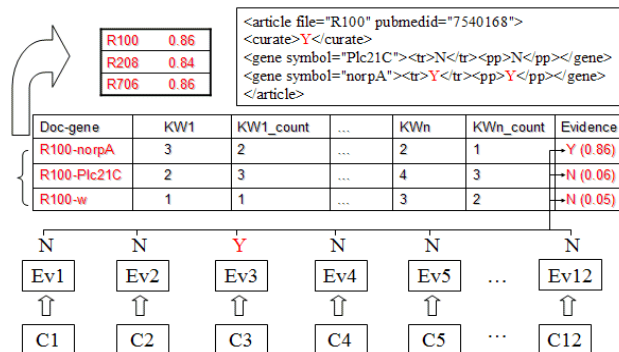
| R100 | 0.86 |
|---|---|
| R208 | 0.84 |
| R706 | 0.86 |

<article file="R100" pubmedid="7540168">
<curate>Y</curate>
<gene symbol="Plc21C"><tr>N</tr><pp>N</pp></gene>
<gene symbol="norpA"><tr>Y</tr><pp>Y</pp></gene>
</article>

| Doc-gene | KW1 | KW1_count | ... | KWn | KWn_count | Evidence |
|---|---|---|---|---|---|---|
| R100-norpA | 3 | 2 | ... | 2 | 1 | Y (0.86) |
| R100-Plc21C | 2 | 3 | ... | 4 | 3 | N (0.06) |
| R100-w | 1 | 1 | ... | 3 | 2 | N (0.05) |

N N Y N N N

Ev1 Ev2 Ev3 Ev4 Ev5 ... Ev12

C1 C2 C3 C4 C5 ... C12